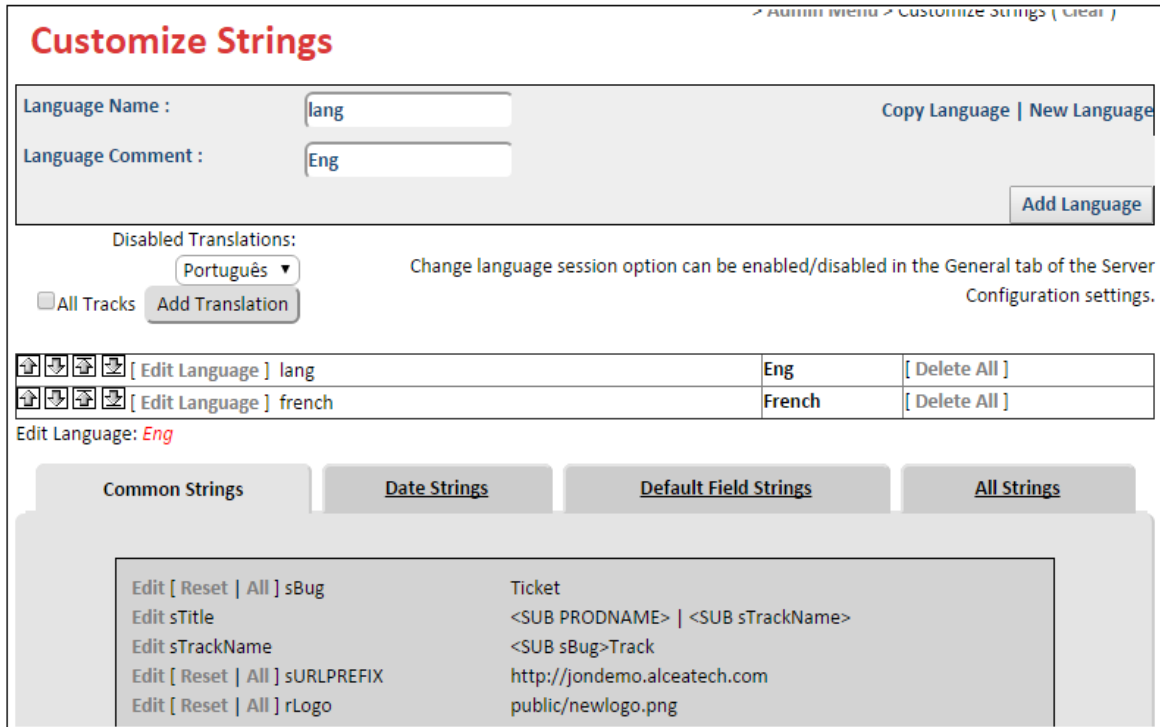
> Admin Menu > Customize Strings ( Clear )

Customize Strings

Language Name : lang

Language Comment : Eng

Copy Language | New Language

Add Language

Disabled Translations:

Português ▼

All Tracks Add Translation

Change language session option can be enabled/disabled in the General tab of the Server Configuration settings.

| [ Edit Language ] lang | Eng | [ Delete All ] |
|---|---|---|
| [ Edit Language ] french | French | [ Delete All ] |

Edit Language: Eng

Common Strings | Date Strings | Default Field Strings | All Strings

| Edit [ Reset \| All ] sBug | Ticket |
|---|---|
| Edit sTitle | <SUB PRODNAME> \| <SUB sTrackName> |
| Edit sTrackName | <SUB sBug>Track |
| Edit [ Reset \| All ] sURLPREFIX | http://jondemo.alceatech.com |
| Edit [ Reset \| All ] rLogo | public/newlogo.png |